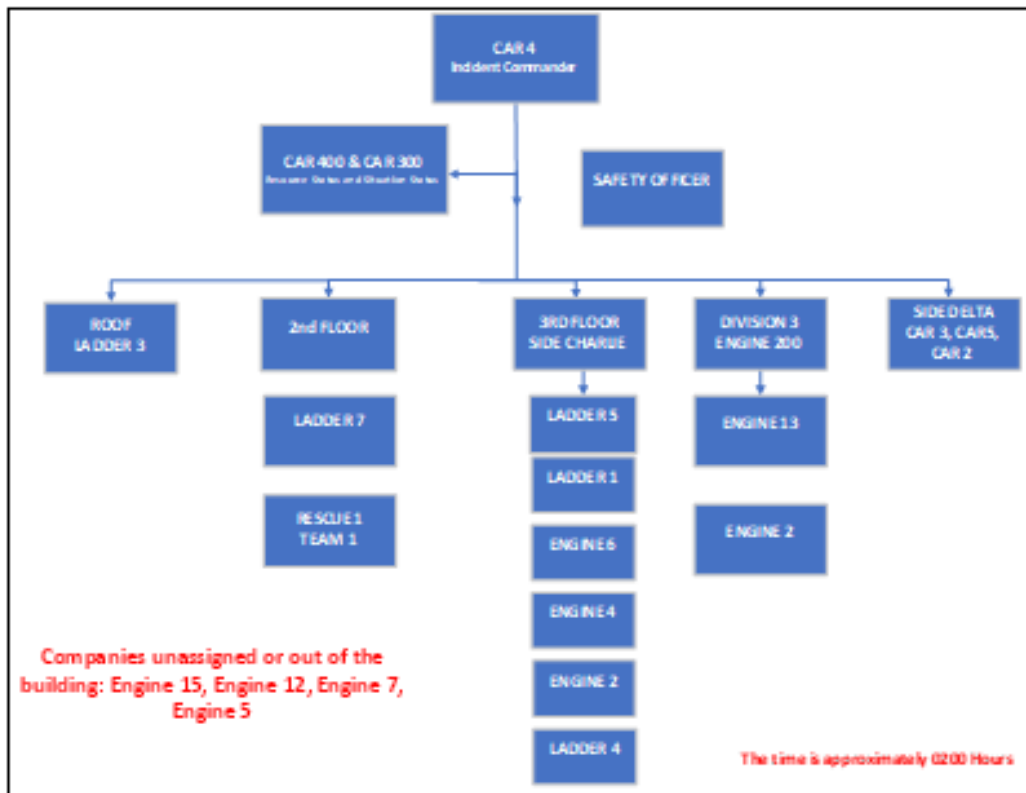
CAR 4
Incident Commander

CAR 400 & CAR 300
Resource Status and Situation Status

SAFETY OFFICER

ROOF
LADDER 3

2nd FLOOR

LADDER 7

RESCUE 1
TEAM 1

3RD FLOOR
SIDE CHARLIE

LADDER 5

LADDER 1

ENGINE 6

ENGINE 4

ENGINE 2

LADDER 4

DIVISION 3
ENGINE 200

ENGINE 13

ENGINE 2

SIDE DELTA
CAR 3, CAR5,
CAR 2

Companies unassigned or out of the building: Engine 15, Engine 12, Engine 7, Engine 5

The time is approximately 0200 Hours